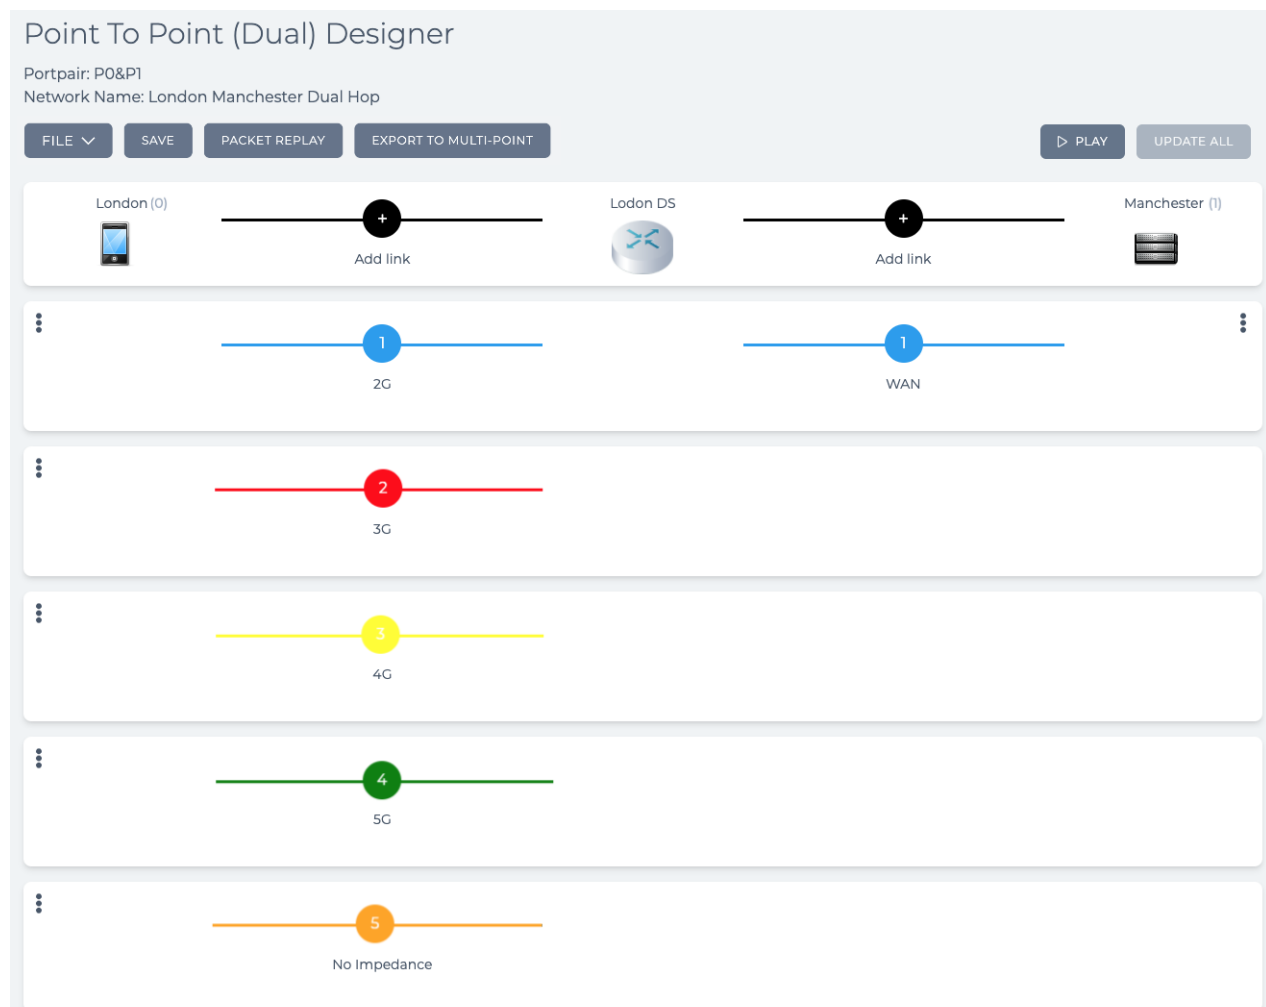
Point To Point (Dual) Designer

Portpair: P0&P1
Network Name: London Manchester Dual Hop

FILE SAVE PACKET REPLAY EXPORT TO MULTI-POINT PLAY UPDATE ALL

London (0)

+

Add link

Lodon DS

+

Add link

Manchester (1)

1

2G

1

WAN

2

3G

3

4G

4

5G

5

No Impedance